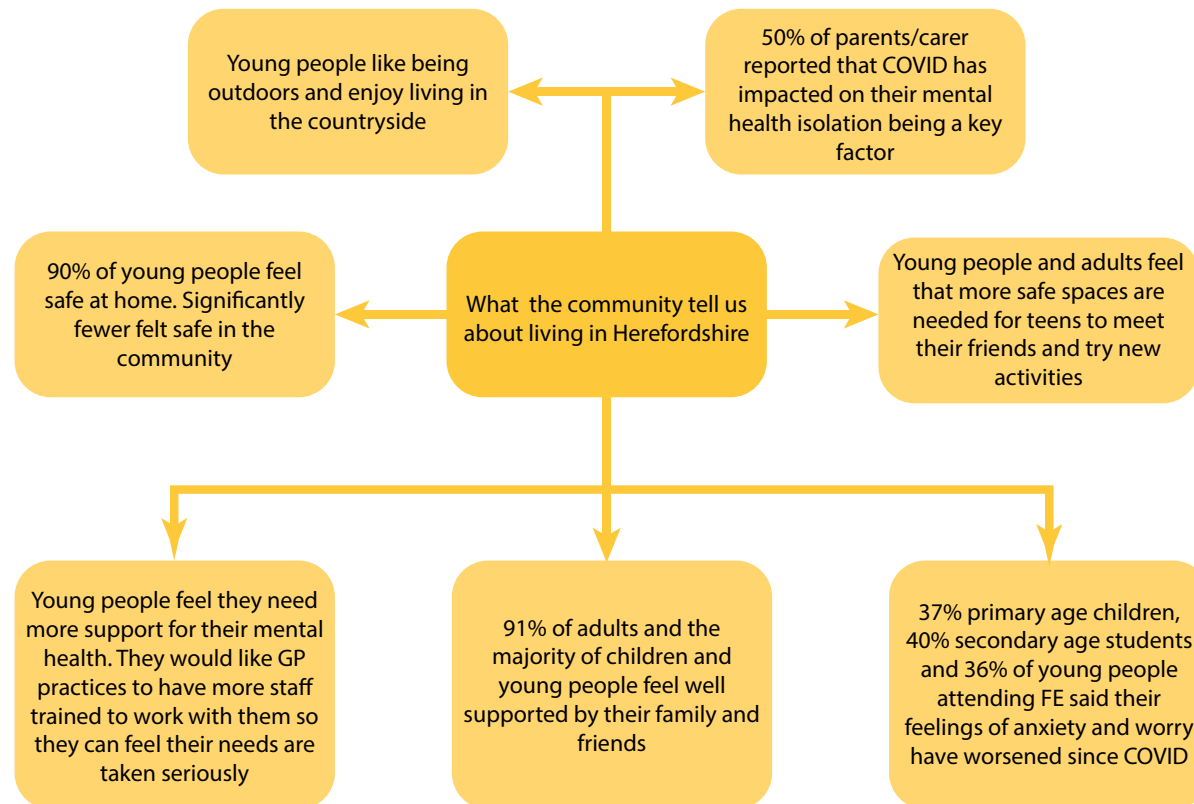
Young people like being outdoors and enjoy living in the countryside

50% of parents/carer reported that COVID has impacted on their mental health isolation being a key factor

90% of young people feel safe at home. Significantly fewer felt safe in the community

What the community tell us about living in Herefordshire

Young people and adults feel that more safe spaces are needed for teens to meet their friends and try new activities

Young people feel they need more support for their mental health. They would like GP practices to have more staff trained to work with them so they can feel their needs are taken seriously

91% of adults and the majority of children and young people feel well supported by their family and friends

37% primary age children, 40% secondary age students and 36% of young people attending FE said their feelings of anxiety and worry have worsened since COVID